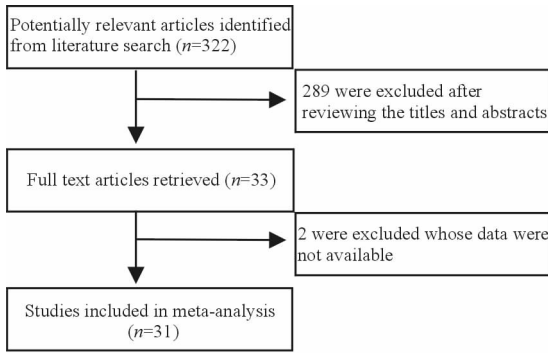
Potentially relevant articles identified from literature search ($n$=322)

289 were excluded after reviewing the titles and abstracts

Full text articles retrieved ($n$=33)

2 were excluded whose data were not available

Studies included in meta-analysis ($n$=31)